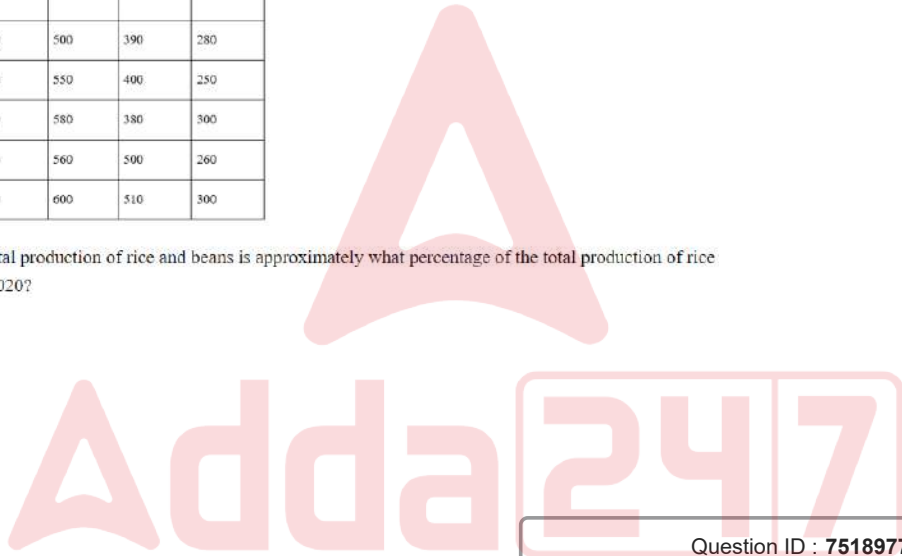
|  |  |  |  |
|---|---|---|---|
| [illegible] | 500 | 390 | 280 |
| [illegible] | 550 | 400 | 250 |
| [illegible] | 580 | 380 | 300 |
| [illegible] | 560 | 500 | 260 |
| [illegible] | 600 | 510 | 300 |

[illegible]tal production of rice and beans is approximately what percentage of the total production of rice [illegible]020?

Adda247

Question ID : 751897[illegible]